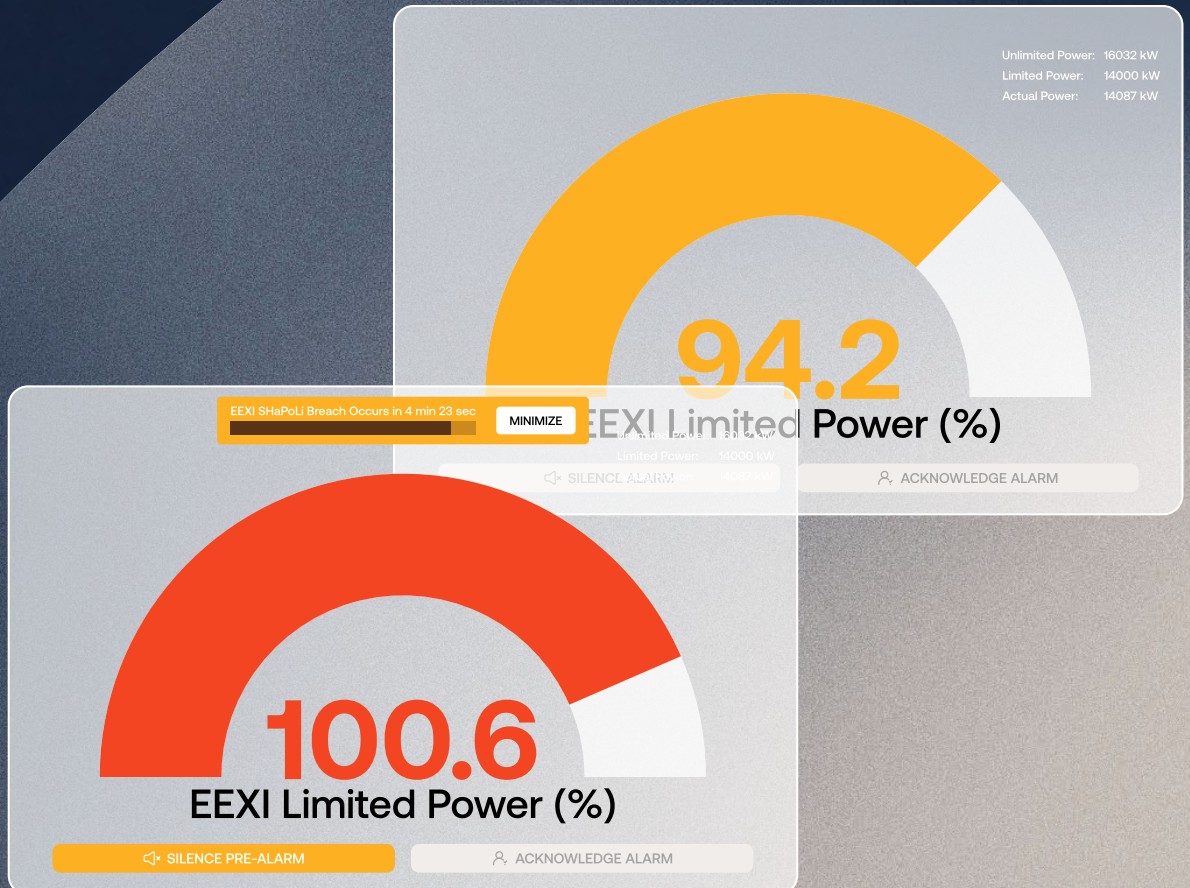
Unlimited Power: 16032 kW
Limited Power: 14000 kW
Actual Power: 14087 kW

94.2
EEXI Limited Power (%)

SILENCE ALARM
ACKNOWLEDGE ALARM

EEXI SHaPoLi Breach Occurs in 4 min 23 sec
MINIMIZE

Unlimited Power: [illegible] kW
Limited Power: 14000 kW
Actual Power: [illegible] kW

100.6
EEXI Limited Power (%)

SILENCE PRE-ALARM
ACKNOWLEDGE ALARM